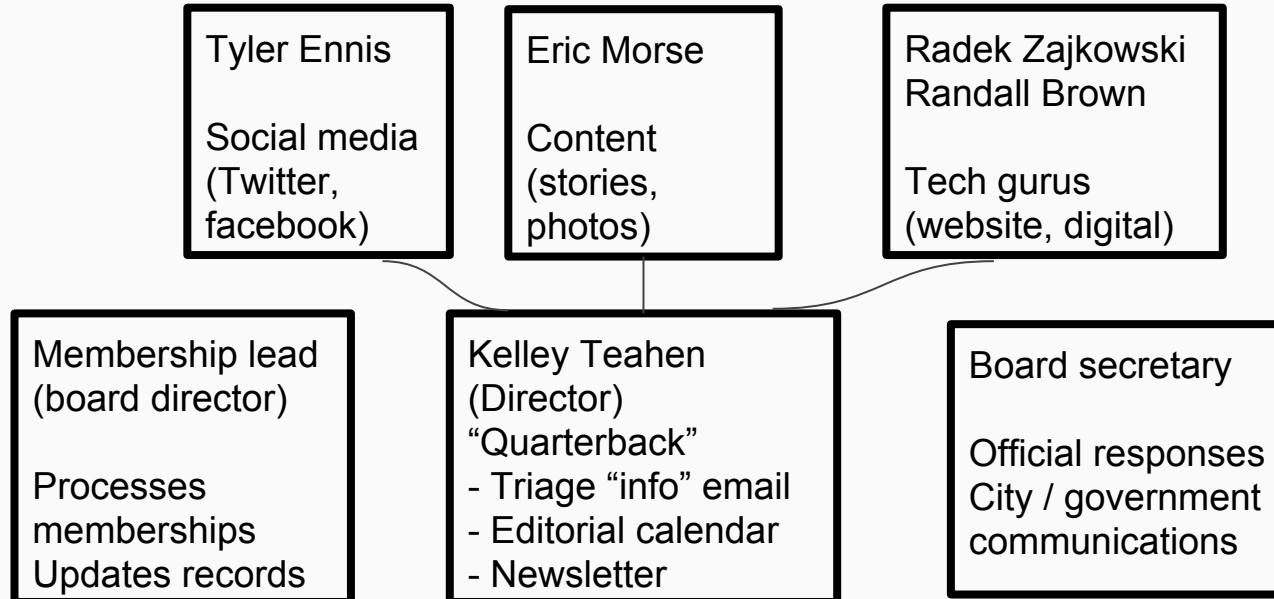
Tyler Ennis

Social media (Twitter, facebook)

Eric Morse

Content (stories, photos)

Radek Zajkowski
Randall Brown

Tech gurus (website, digital)

Membership lead (board director)

Processes memberships
Updates records

Kelley Teahen (Director)
“Quarterback”
- Triage “info” email
- Editorial calendar
- Newsletter

Board secretary

Official responses
City / government communications